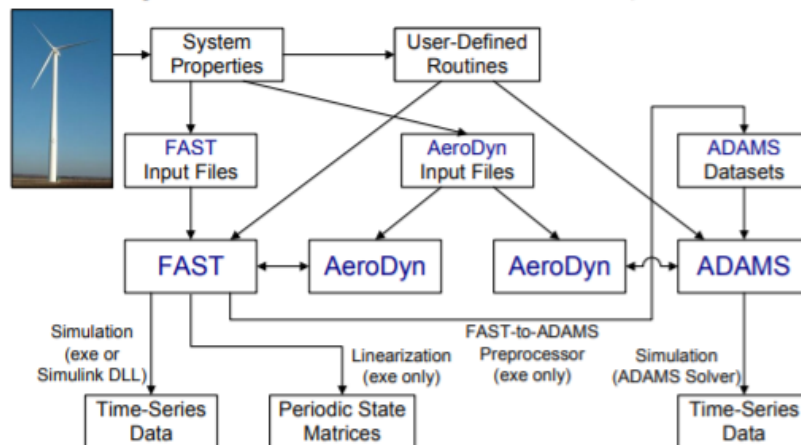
System Properties

User-Defined Routines

FAST Input Files

AeroDyn Input Files

ADAMS Datasets

FAST

AeroDyn

AeroDyn

ADAMS

Simulation (exe or Simulink DLL)

Linearization (exe only)

FAST-to-ADAMS Preprocessor (exe only)

Simulation (ADAMS Solver)

Time-Series Data

Periodic State Matrices

Time-Series Data